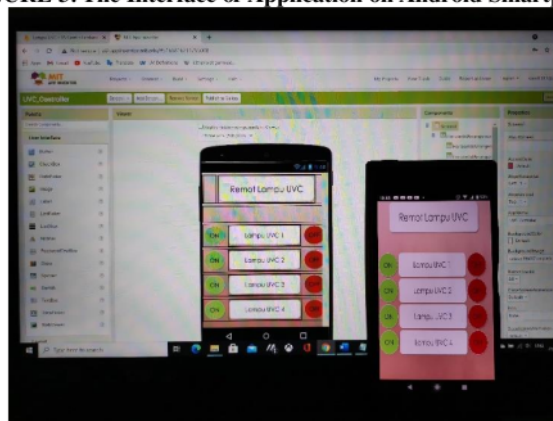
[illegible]URE 3. The Interface of Application on Android Smart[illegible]

MIT APP INVENTOR

UVC_Controller

Palette

Viewer

Components

Properties

User Interface

Button

CheckBox

DatePicker

Image

Label

ListPicker

ListView

Notifier

PasswordTextBox

Slider

Spinner

Switch

TextBox

TimePicker

WebViewer

Remot Lampu UVC

ON

Lampu UVC 1

OFF

ON

Lampu UVC 2

OFF

ON

Lampu UVC 3

OFF

ON

Lampu UVC 4

OFF

Remot Lampu UVC

ON

Lampu UVC 1

OFF

ON

Lampu UVC 2

OFF

ON

Lampu UVC 3

OFF

ON

Lampu UVC 4

OFF

Type here to search